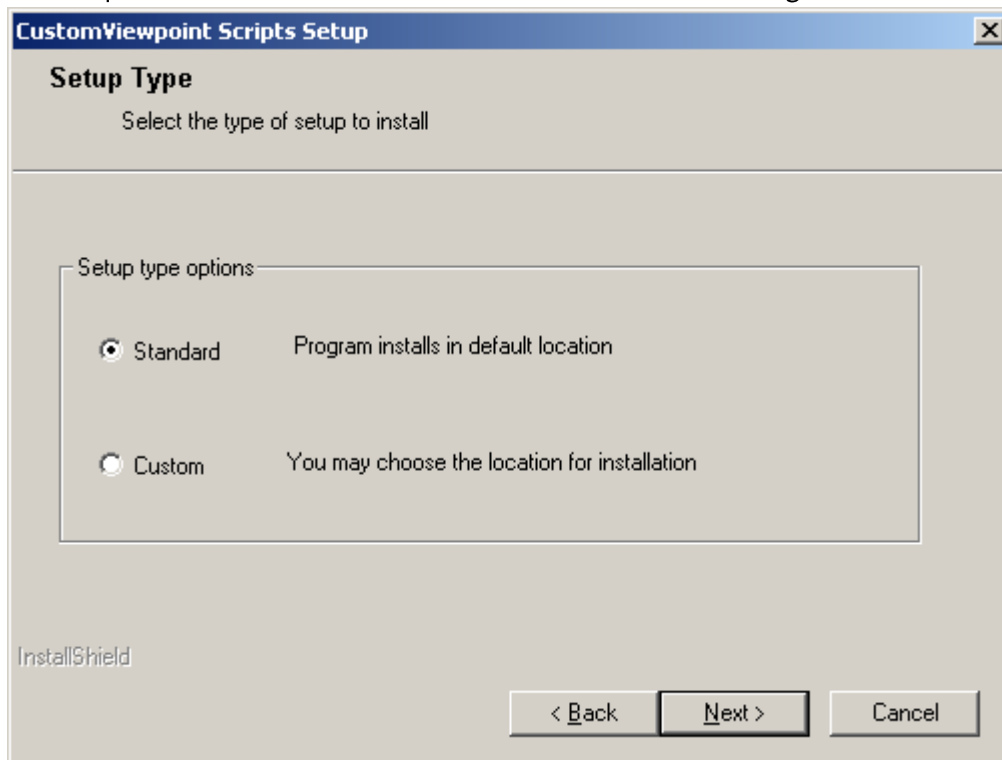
CustomViewpoint Scripts Setup

Setup Type

Select the type of setup to install

Setup type options

Standard Program installs in default location

Custom You may choose the location for installation

InstallShield

< Back Next > Cancel